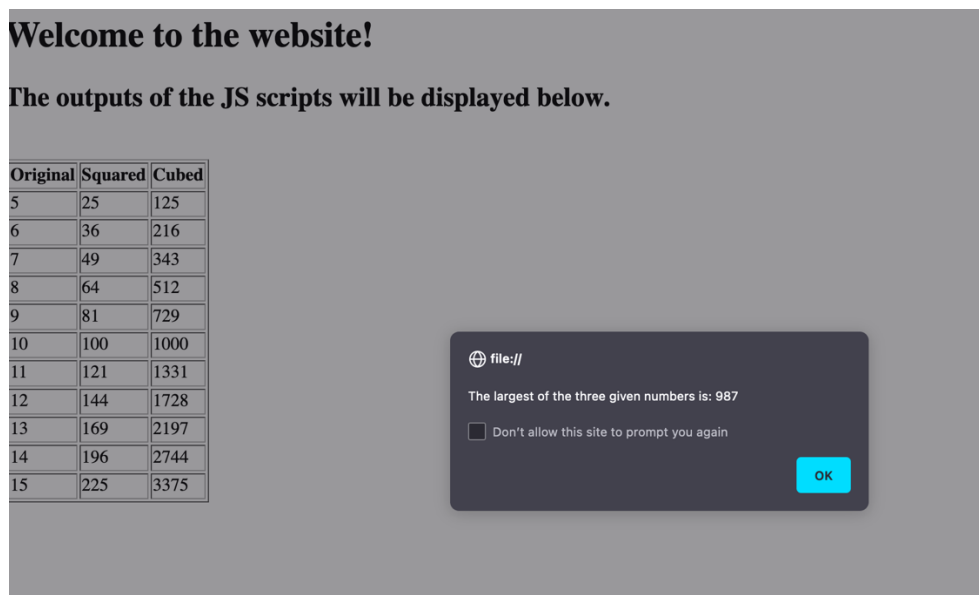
Welcome to the website!

The outputs of the JS scripts will be displayed below.

| Original | Squared | Cubed |
|---|---|---|
| 5 | 25 | 125 |
| 6 | 36 | 216 |
| 7 | 49 | 343 |
| 8 | 64 | 512 |
| 9 | 81 | 729 |
| 10 | 100 | 1000 |
| 11 | 121 | 1331 |
| 12 | 144 | 1728 |
| 13 | 169 | 2197 |
| 14 | 196 | 2744 |
| 15 | 225 | 3375 |

file://

The largest of the three given numbers is: 987

Don't allow this site to prompt you again

OK